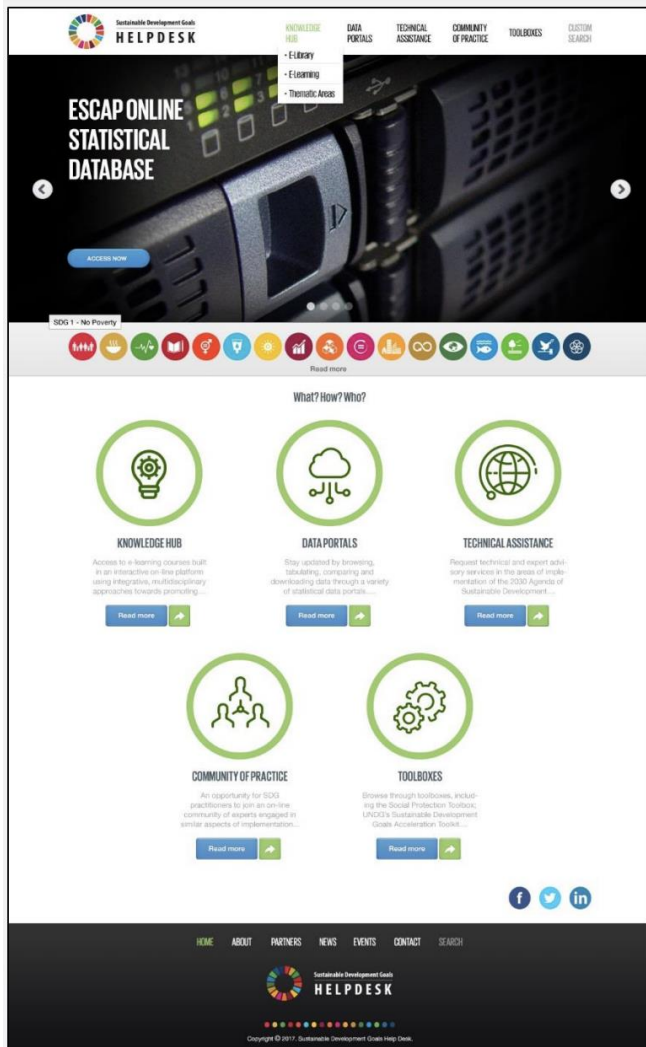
Sustainable Development Goals
HELPDESK

KNOWLEDGE HUB
- E-Library
- E-Learning
- Thematic Areas

DATA PORTALS

TECHNICAL ASSISTANCE

COMMUNITY OF PRACTICE

TOOLBOXES

CUSTOM SEARCH

ESCAP ONLINE STATISTICAL DATABASE

ACCESS NOW

SDG 1 - No Poverty

Read more

What? How? Who?

KNOWLEDGE HUB

Access to e-learning courses built in an interactive on-line platform using integrative, multidisciplinary approaches towards promoting....

Read more

DATA PORTALS

Stay updated by browsing, tabulating, comparing and downloading data through a variety of statistical data portals.....

Read more

TECHNICAL ASSISTANCE

Request technical and expert advisory services in the areas of implementation of the 2030 Agenda of Sustainable Development...

Read more

COMMUNITY OF PRACTICE

An opportunity for SDG practitioners to join an on-line community of experts engaged in similar aspects of implementation...

Read more

TOOLBOXES

Browse through toolboxes, including the Social Protection Toolbox, UNDG's Sustainable Development Goals Acceleration Toolkit....

Read more

HOME ABOUT PARTNERS NEWS EVENTS CONTACT SEARCH

Sustainable Development Goals
HELPDESK

Copyright © 2017. Sustainable Development Goals Help Desk.